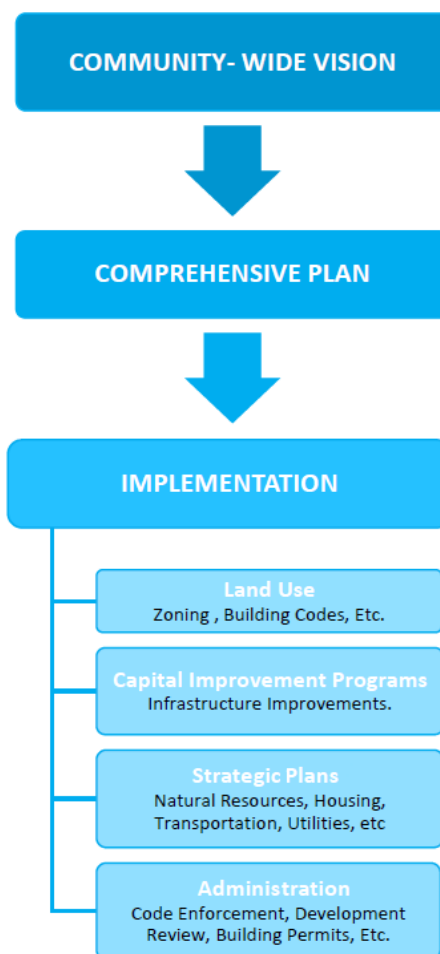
COMMUNITY- WIDE VISION

COMPREHENSIVE PLAN

IMPLEMENTATION

Land Use
Zoning , Building Codes, Etc.

Capital Improvement Programs
Infrastructure Improvements.

Strategic Plans
Natural Resources, Housing, Transportation, Utilities, etc

Administration
Code Enforcement, Development Review, Building Permits, Etc.